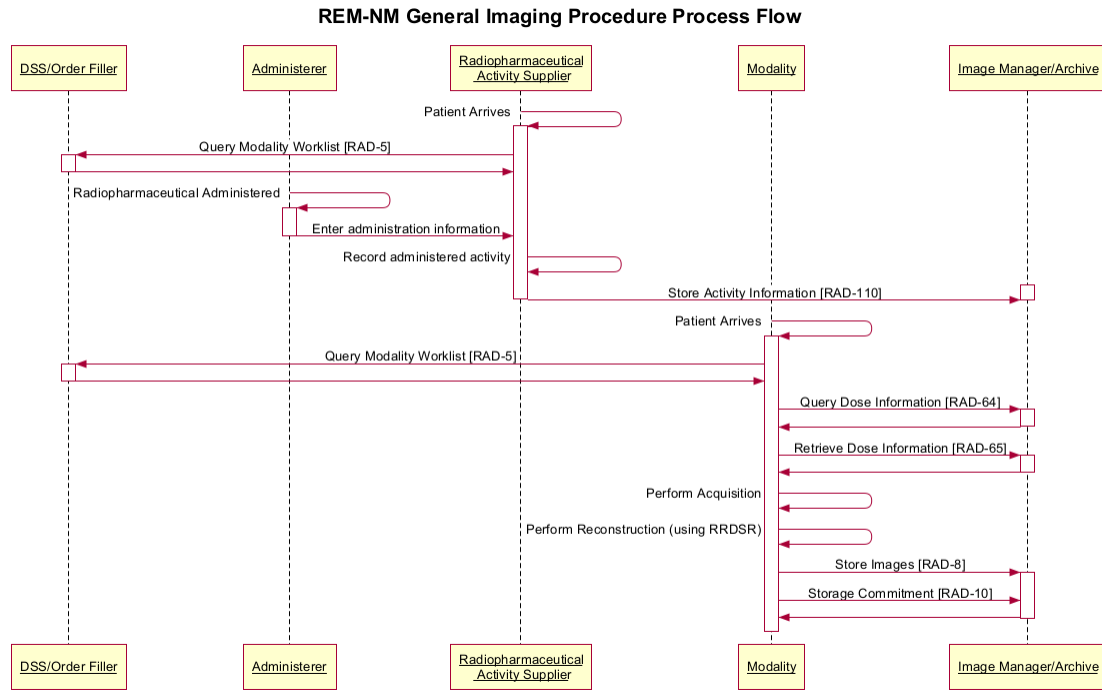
REM-NM General Imaging Procedure Process Flow

DSS/Order Filler

Administerer

Radiopharmaceutical Activity Supplier

Modality

Image Manager/Archive

Patient Arrives

Query Modality Worklist [RAD-5]

Radiopharmaceutical Administered

Enter administration information

Record administered activity

Store Activity Information [RAD-110]

Patient Arrives

Query Modality Worklist [RAD-5]

Query Dose Information [RAD-64]

Retrieve Dose Information [RAD-65]

Perform Acquisition

Perform Reconstruction (using RRDSR)

Store Images [RAD-8]

Storage Commitment [RAD-10]

DSS/Order Filler

Administerer

Radiopharmaceutical Activity Supplier

Modality

Image Manager/Archive